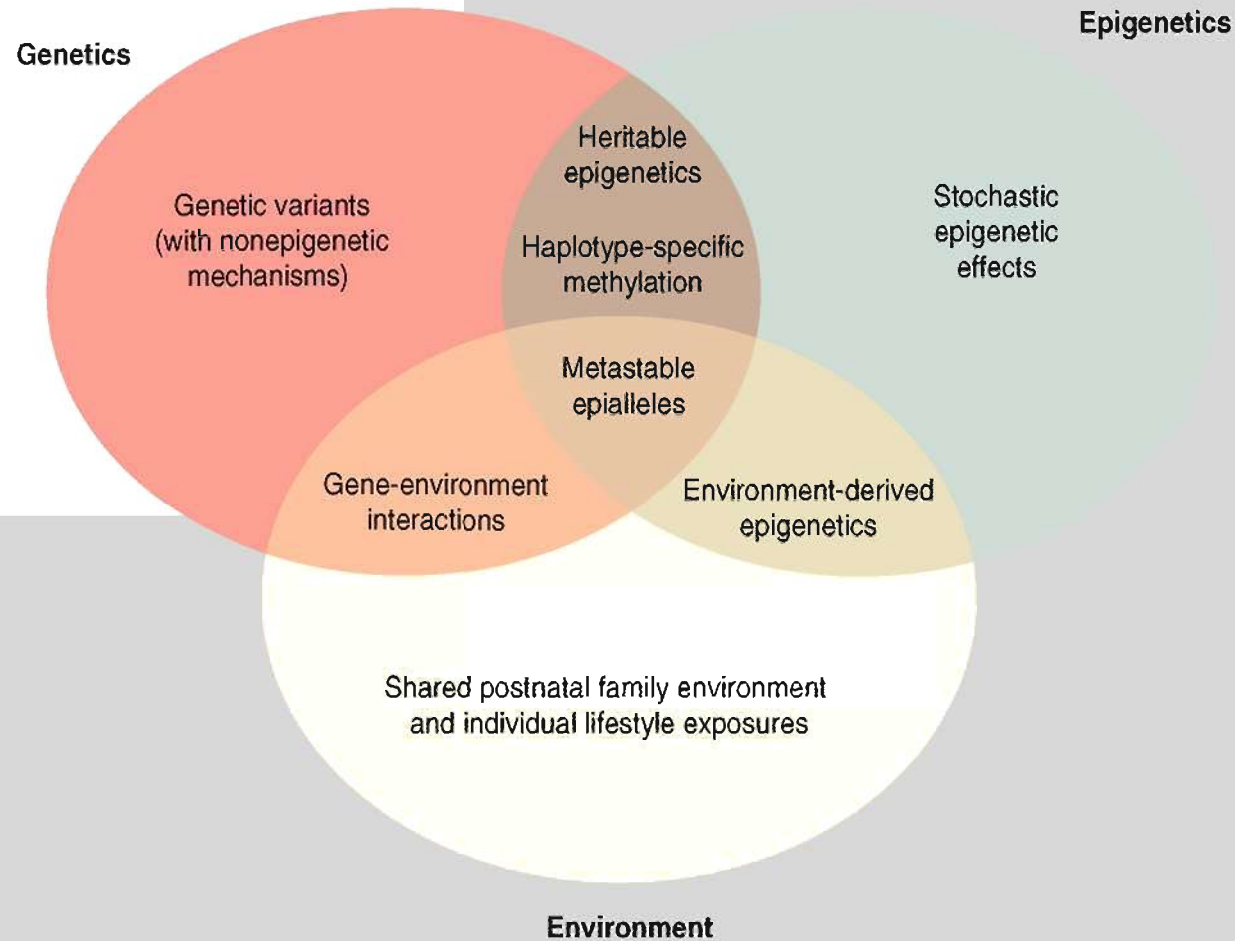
Genetics

Epigenetics

Genetic variants (with nonepigenetic mechanisms)

Heritable epigenetics

Haplotype-specific methylation

Stochastic epigenetic effects

Metastable epialleles

Gene-environment interactions

Environment-derived epigenetics

Shared postnatal family environment and individual lifestyle exposures

Environment